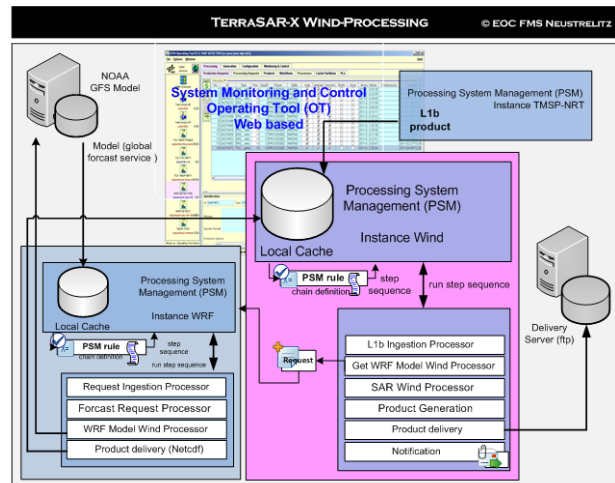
TERRASAR-X WIND-PROCESSING
© EOC FMS NEUSTRELITZ

NOAA
GFS Model

Model (global forcast service )

System Monitoring and Control
Operating Tool (OT)
Web based

Processing System Management (PSM)
Instance TMSP-NRT

L1b product

Processing System Management (PSM)

Local Cache

Instance Wind

PSM rule
chain definition

step sequence

run step sequence

Processing System Management (PSM)

Local Cache

Instance WRF

PSM rule
chain definition

step sequence

run step sequence

Request

L1b Ingestion Processor
Get WRF Model Wind Processor
SAR Wind Processor
Product Generation
Product delivery
Notification

Request Ingestion Processor
Forcast Request Processor
WRF Model Wind Processor
Product delivery (Netcdf)

Delivery Server (ftp)